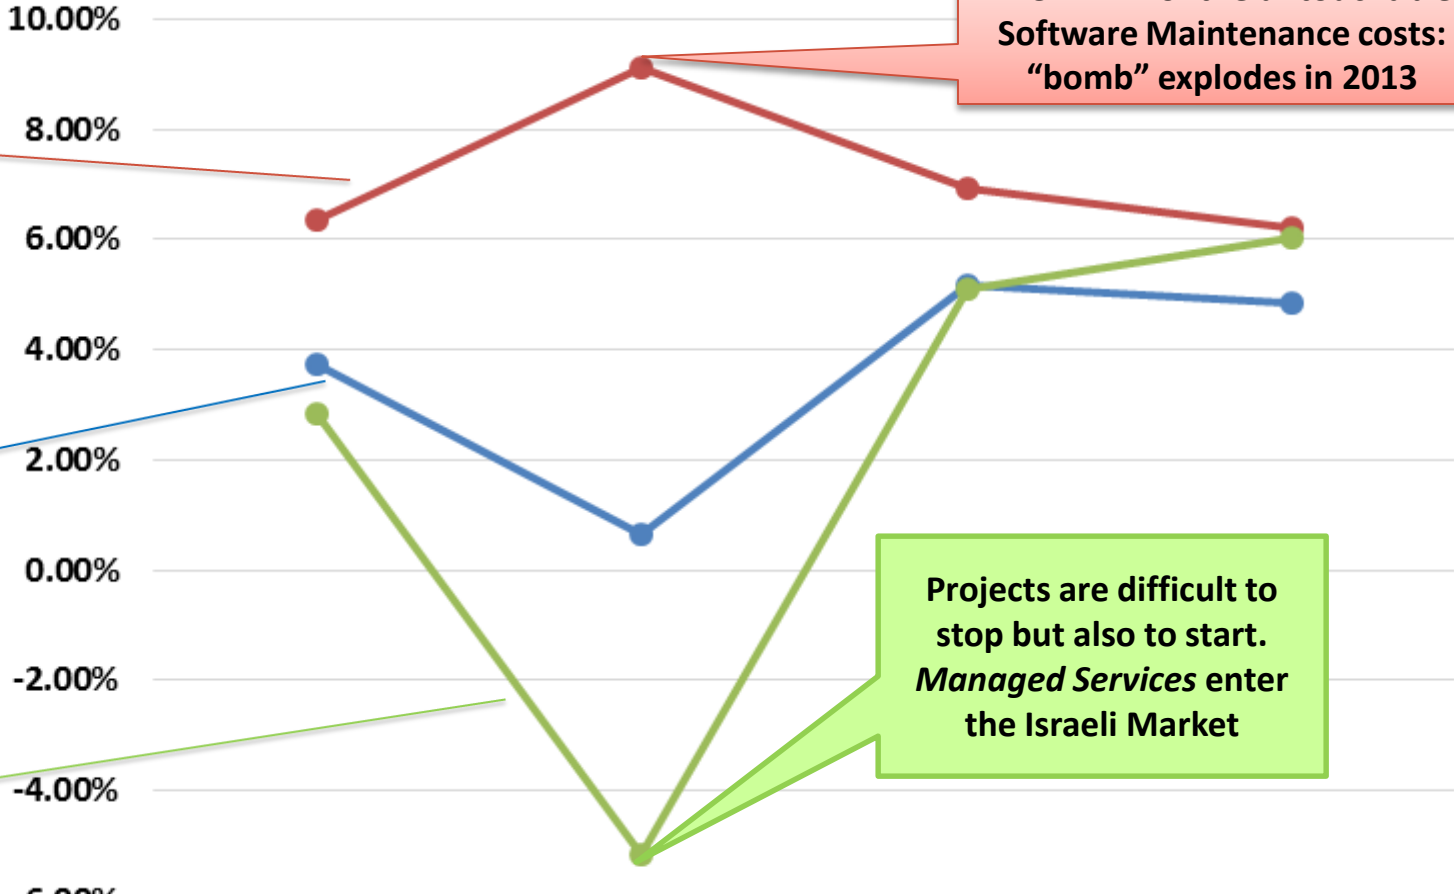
10.00%

8.00%

6.00%

4.00%

2.00%

0.00%

-2.00%

-4.00%

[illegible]

Software Maintenance costs: “bomb” explodes in 2013

Projects are difficult to stop but also to start. *Managed Services* enter the Israeli Market